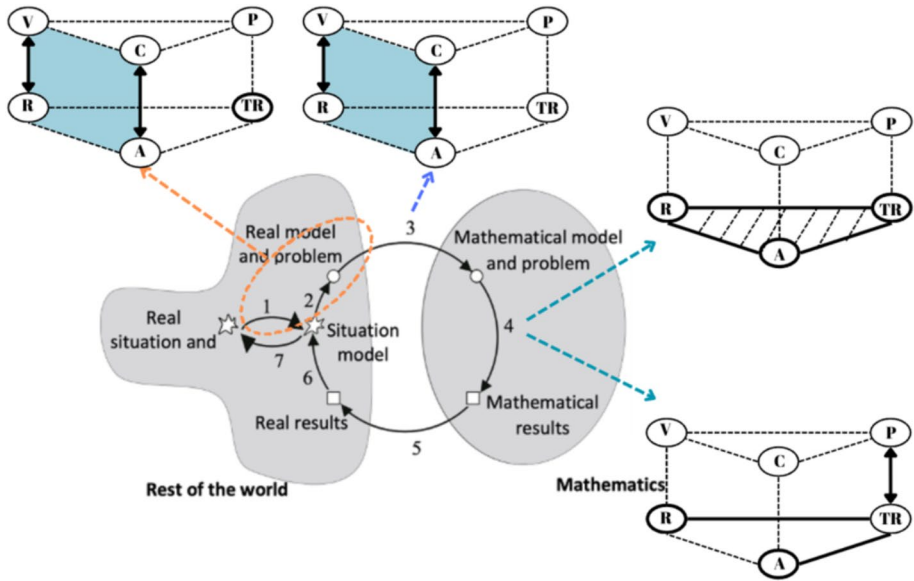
V
P
C
R
TR
A

V
P
C
R
TR
A

V
P
C
R
TR
A

Real model and problem
3
Mathematical model and problem
Real situation and
1
7
2
Situation model
4
6
Real results
5
Mathematical results
Rest of the world
Mathematics

V
P
C
R
TR
A